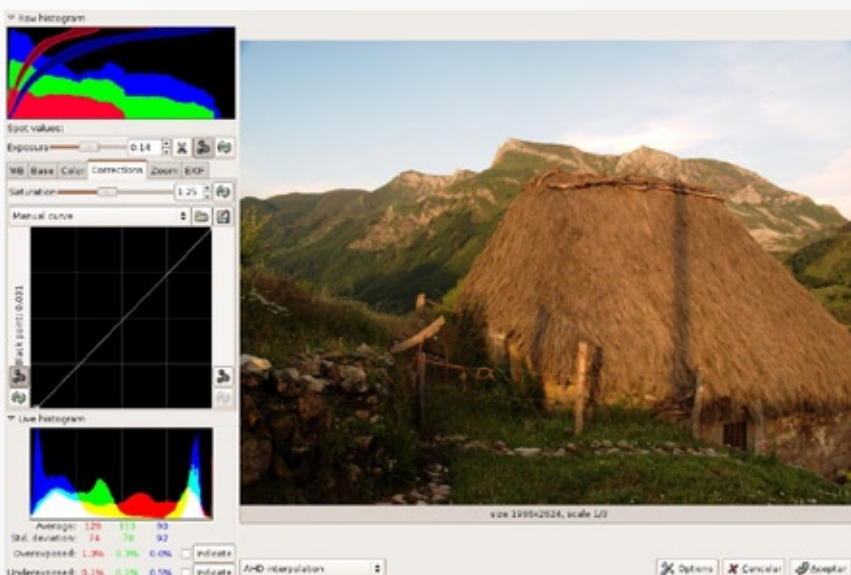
Raw histogram

Spot values:

Exposure 0.14

WB Base Color Corrections Zoom EXIF

Saturation 1.25

Manual curve

Black point: 0.031

Live histogram

| | | | |
|---|---|---|---|
| Average: | 129 | 113 | 90 |
| Std. deviation: | 74 | 78 | 92 |
| Overexposed: | 1.3% | 0.3% | 0.0% |
| Underexposed: | 0.1% | 0.1% | 0.5% |

indicate

indicate

size 1995×2624, scale 1/3

AHD interpolation

Options Cancelar Aceptar